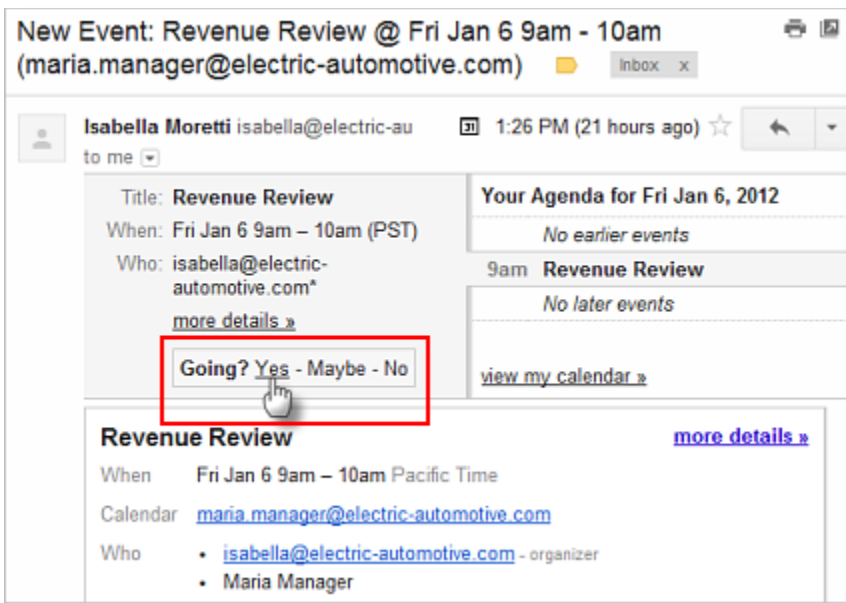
New Event: Revenue Review @ Fri Jan 6 9am - 10am (maria.manager@electric-automotive.com) Inbox x

Isabella Moretti isabella@electric-au
to me

31 1:26 PM (21 hours ago)

Title: Revenue Review
When: Fri Jan 6 9am – 10am (PST)
Who: isabella@electric-automotive.com*
more details »

Going? Yes - Maybe - No

Your Agenda for Fri Jan 6, 2012
No earlier events
9am Revenue Review
No later events
view my calendar »

Revenue Review
more details »
When Fri Jan 6 9am – 10am Pacific Time
Calendar maria.manager@electric-automotive.com
Who
• isabella@electric-automotive.com - organizer
• Maria Manager